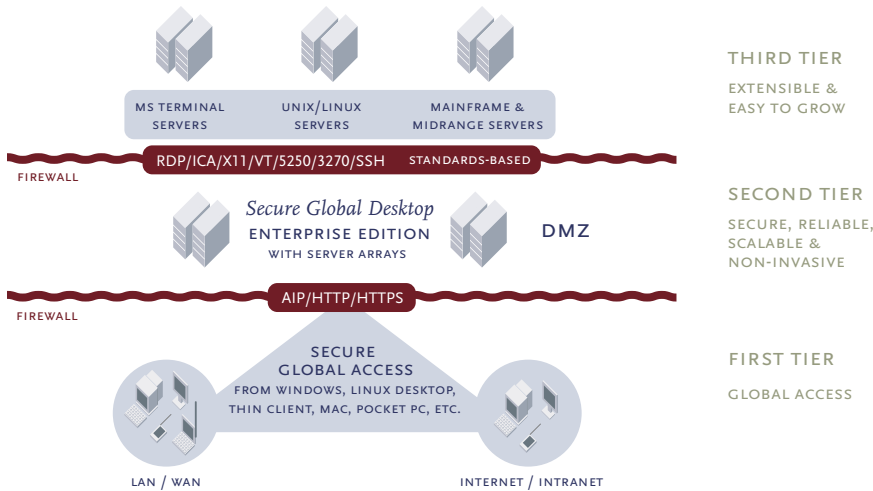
MS TERMINAL SERVERS

UNIX/LINUX SERVERS

MAINFRAME & MIDRANGE SERVERS

THIRD TIER

EXTENSIBLE & EASY TO GROW

RDP/ICA/X11/VT/5250/3270/SSH

STANDARDS-BASED

FIREWALL

Secure Global Desktop

ENTERPRISE EDITION

WITH SERVER ARRAYS

DMZ

SECOND TIER

SECURE, RELIABLE, SCALABLE & NON-INVASIVE

AIP/HTTP/HTTPS

FIREWALL

SECURE GLOBAL ACCESS

FROM WINDOWS, LINUX DESKTOP, THIN CLIENT, MAC, POCKET PC, ETC.

FIRST TIER

GLOBAL ACCESS

LAN / WAN

INTERNET / INTRANET